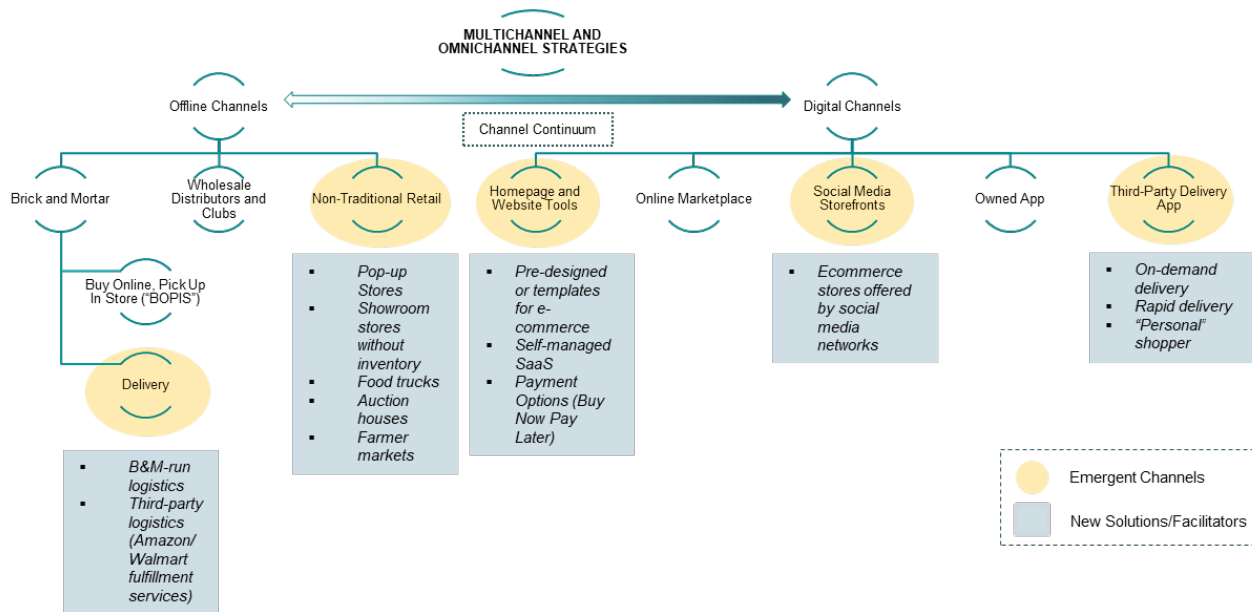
MULTICHANNEL AND OMNICHANNEL STRATEGIES

Offline Channels

Digital Channels

Channel Continuum

Brick and Mortar

Wholesale Distributors and Clubs

Non-Traditional Retail

Homepage and Website Tools

Online Marketplace

Social Media Storefronts

Owned App

Third-Party Delivery App

Buy Online, Pick Up In Store ("BOPIS")

Delivery

- Pop-up Stores
- Showroom stores without inventory
- Food trucks
- Auction houses
- Farmer markets

- Pre-designed or templates for ecommerce
- Self-managed SaaS
- Payment Options (Buy Now Pay Later)

- Ecommerce stores offered by social media networks

- On-demand delivery
- Rapid delivery
- "Personal" shopper

- B&M-run logistics
- Third-party logistics (Amazon/ Walmart fulfillment services)

Emergent Channels

New Solutions/Facilitators